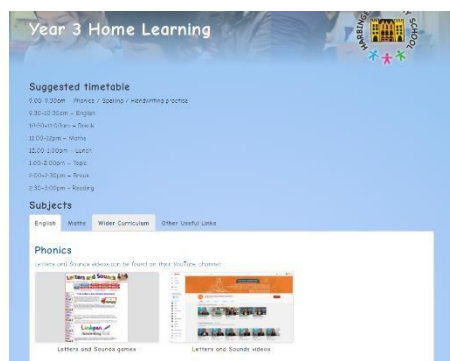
Year 3 Home Learning

HARBINGER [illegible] SCHOOL

Suggested timetable

9:00-9:30am – Phonics / Spelling / Handwriting practice
9:30-10:30am – English
10:30-11:00am – Break
11:00-12pm – Maths
12:00-1:00pm – Lunch
1:00-2:00pm – Topic
2:00-2:30pm – Break
2:30-3:00pm – Reading

Subjects

English | Maths | Wider Curriculum | Other Useful Links

Phonics

Letters and Sounds videos can be found on their YouTube channel

Letters and Sounds

Letters and Sounds games

Letters and Sounds videos